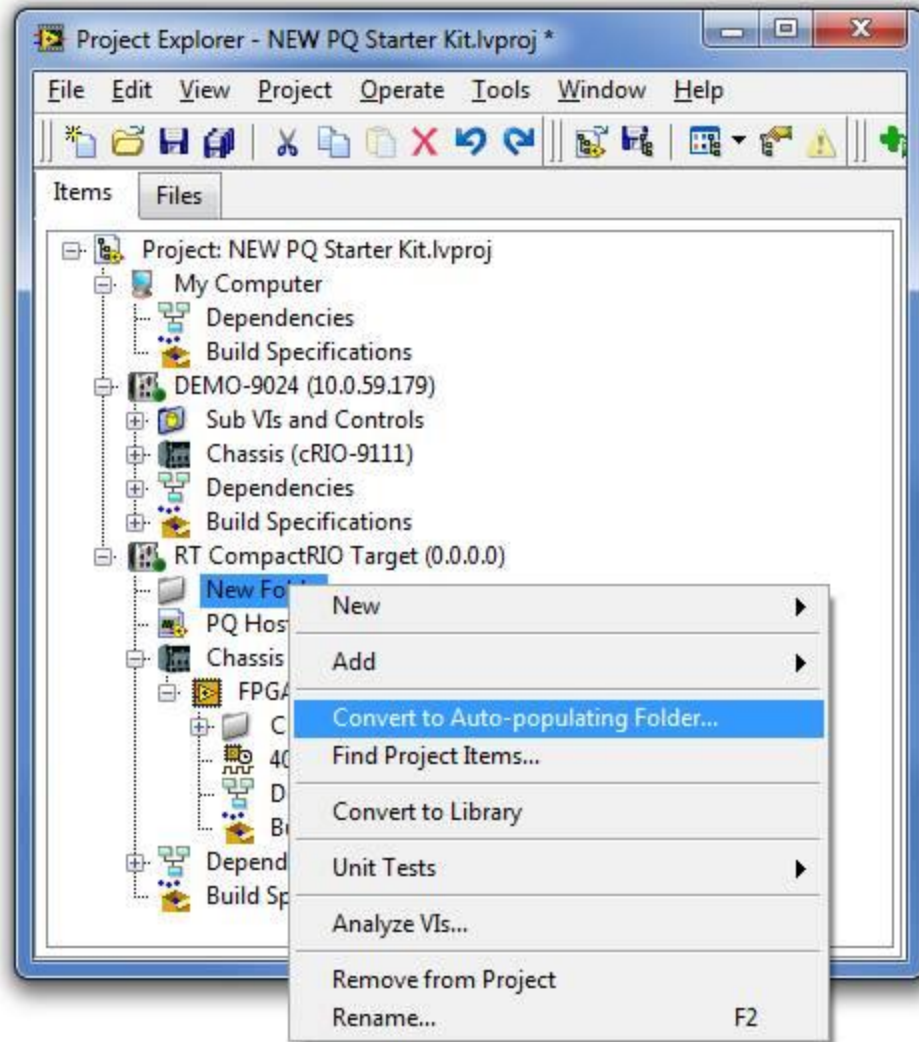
Project Explorer - NEW PQ Starter Kit.lvproj *

File Edit View Project Operate Tools Window Help

Items Files

Project: NEW PQ Starter Kit.lvproj
My Computer
Dependencies
Build Specifications
DEMO-9024 (10.0.59.179)
Sub VIs and Controls
Chassis (cRIO-9111)
Dependencies
Build Specifications
RT CompactRIO Target (0.0.0.0)
New Fo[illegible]
PQ Hos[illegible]
Chassis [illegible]
FPGA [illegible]
C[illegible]
40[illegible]
D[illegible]
Bu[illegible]
Depend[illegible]
Build Sp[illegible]

New
Add
Convert to Auto-populating Folder...
Find Project Items...
Convert to Library
Unit Tests
Analyze VIs...
Remove from Project
Rename... F2